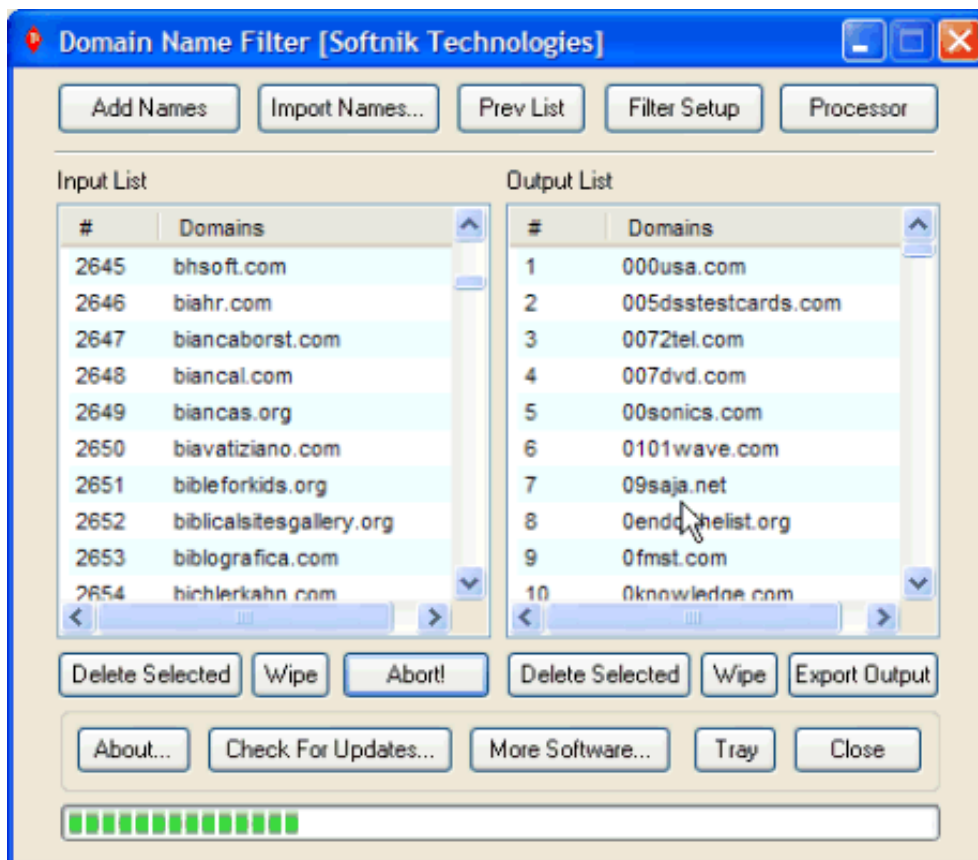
Domain Name Filter [Softnik Technologies]

Add Names | Import Names... | Prev List | Filter Setup | Processor

Input List

| # | Domains |
|---|---|
| 2645 | bhsoft.com |
| 2646 | biahr.com |
| 2647 | biancaborst.com |
| 2648 | biancal.com |
| 2649 | biancas.org |
| 2650 | biavatiziano.com |
| 2651 | bibleforkids.org |
| 2652 | biblicalsitesgallery.org |
| 2653 | biblografica.com |
| 2654 | bichlerkahn.com |

Output List

| # | Domains |
|---|---|
| 1 | 000usa.com |
| 2 | 005dsstestcards.com |
| 3 | 0072tel.com |
| 4 | 007dvd.com |
| 5 | 00sonics.com |
| 6 | 0101wave.com |
| 7 | 09saja.net |
| 8 | 0endo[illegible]helist.org |
| 9 | 0fmst.com |
| 10 | 0knowledge.com |

Delete Selected | Wipe | Abort!

Delete Selected | Wipe | Export Output

About... | Check For Updates... | More Software... | Tray | Close